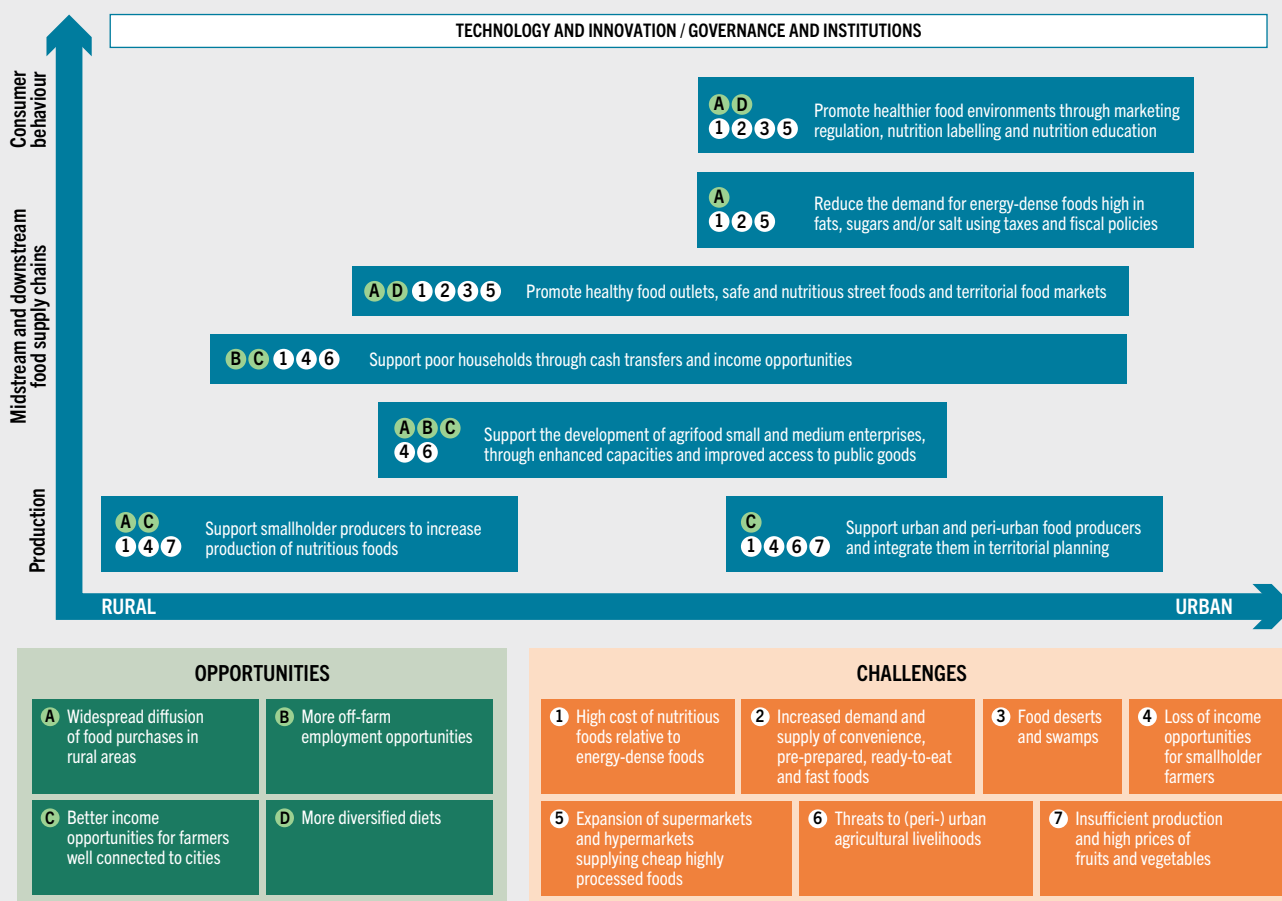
TECHNOLOGY AND INNOVATION / GOVERNANCE AND INSTITUTIONS

Consumer behaviour

Midstream and downstream food supply chains

Production

A D 1 2 3 5 Promote healthier food environments through marketing regulation, nutrition labelling and nutrition education

A 1 2 5 Reduce the demand for energy-dense foods high in fats, sugars and/or salt using taxes and fiscal policies

A D 1 2 3 5 Promote healthy food outlets, safe and nutritious street foods and territorial food markets

B C 1 4 6 Support poor households through cash transfers and income opportunities

A B C 4 6 Support the development of agrifood small and medium enterprises, through enhanced capacities and improved access to public goods

A C 1 4 7 Support smallholder producers to increase production of nutritious foods

C 1 4 6 7 Support urban and peri-urban food producers and integrate them in territorial planning

RURAL

URBAN

OPPORTUNITIES

A Widespread diffusion of food purchases in rural areas

B More off-farm employment opportunities

C Better income opportunities for farmers well connected to cities

D More diversified diets

CHALLENGES

1 High cost of nutritious foods relative to energy-dense foods

2 Increased demand and supply of convenience, pre-prepared, ready-to-eat and fast foods

3 Food deserts and swamps

4 Loss of income opportunities for smallholder farmers

5 Expansion of supermarkets and hypermarkets supplying cheap highly processed foods

6 Threats to (peri-) urban agricultural livelihoods

7 Insufficient production and high prices of fruits and vegetables